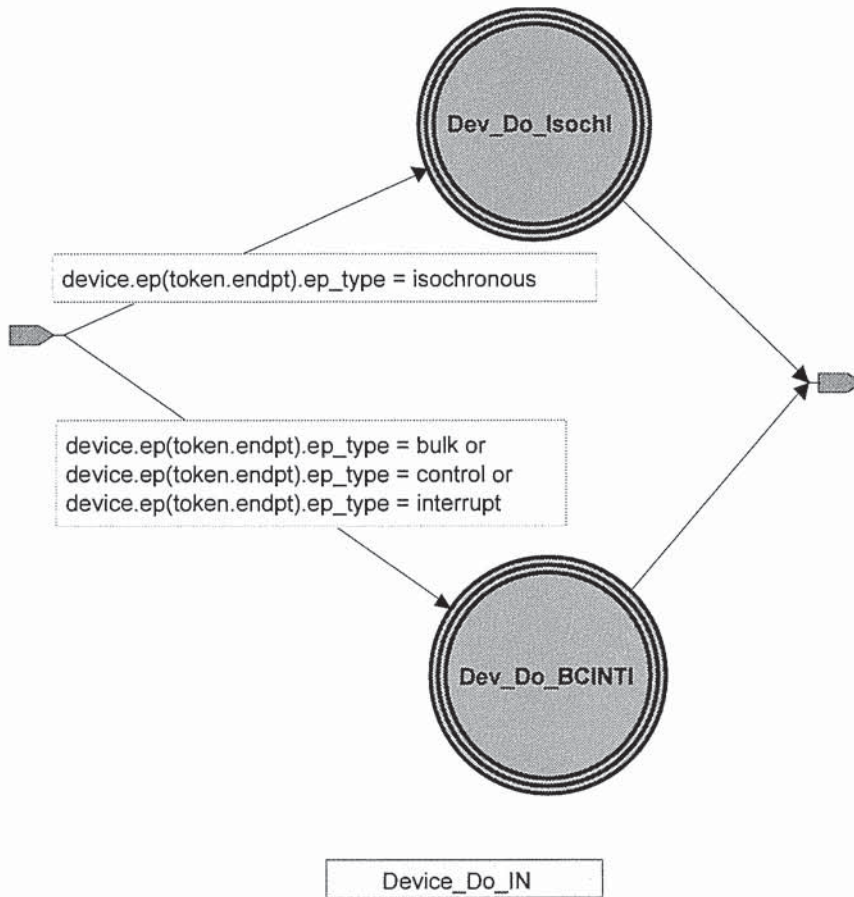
Dev_Do_IsochI

device.ep(token.endpt).ep_type = isochronous

device.ep(token.endpt).ep_type = bulk or
device.ep(token.endpt).ep_type = control or
device.ep(token.endpt).ep_type = interrupt

Dev_Do_BCINTI

Device_Do_IN